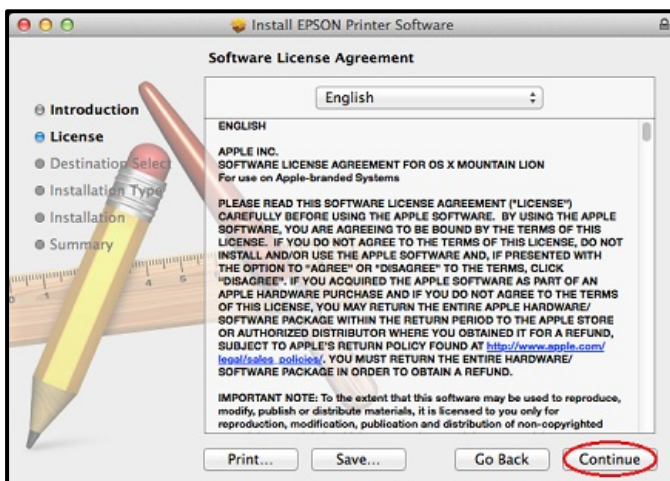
Install EPSON Printer Software

Software License Agreement

Introduction
License
Destination Select
Installation Type
Installation
Summary

English

ENGLISH

APPLE INC.
SOFTWARE LICENSE AGREEMENT FOR OS X MOUNTAIN LION
For use on Apple-branded Systems

PLEASE READ THIS SOFTWARE LICENSE AGREEMENT ("LICENSE") CAREFULLY BEFORE USING THE APPLE SOFTWARE. BY USING THE APPLE SOFTWARE, YOU ARE AGREEING TO BE BOUND BY THE TERMS OF THIS LICENSE. IF YOU DO NOT AGREE TO THE TERMS OF THIS LICENSE, DO NOT INSTALL AND/OR USE THE APPLE SOFTWARE AND, IF PRESENTED WITH THE OPTION TO "AGREE" OR "DISAGREE" TO THE TERMS, CLICK "DISAGREE". IF YOU ACQUIRED THE APPLE SOFTWARE AS PART OF AN APPLE HARDWARE PURCHASE AND IF YOU DO NOT AGREE TO THE TERMS OF THIS LICENSE, YOU MAY RETURN THE ENTIRE APPLE HARDWARE/ SOFTWARE PACKAGE WITHIN THE RETURN PERIOD TO THE APPLE STORE OR AUTHORIZED DISTRIBUTOR WHERE YOU OBTAINED IT FOR A REFUND, SUBJECT TO APPLE'S RETURN POLICY FOUND AT http://www.apple.com/legal/sales_policies/. YOU MUST RETURN THE ENTIRE HARDWARE/ SOFTWARE PACKAGE IN ORDER TO OBTAIN A REFUND.

IMPORTANT NOTE: To the extent that this software may be used to reproduce, modify, publish or distribute materials, it is licensed to you only for reproduction, modification, publication and distribution of non-copyrighted

Print... Save... Go Back Continue